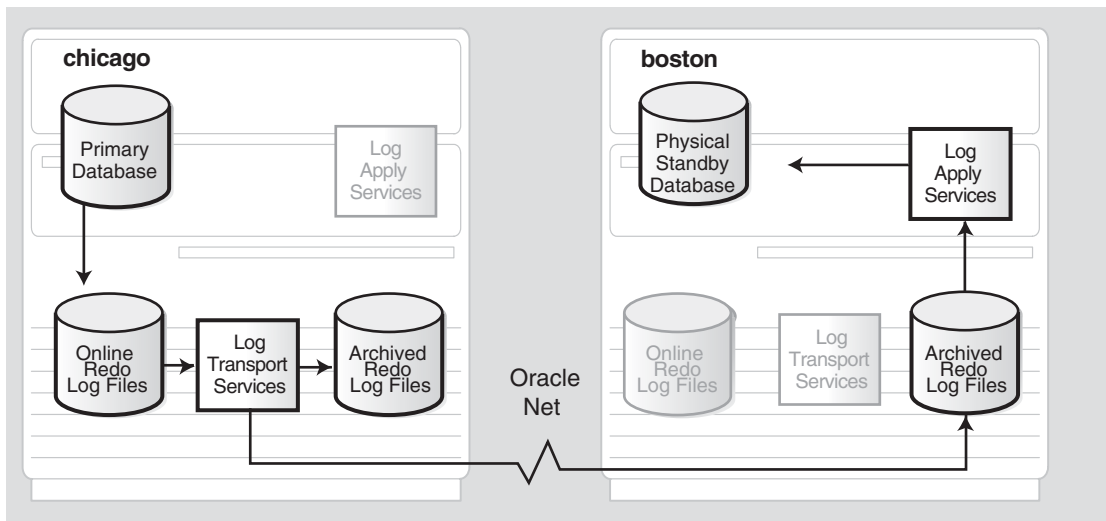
chicago

Primary Database

Log Apply Services

Online Redo Log Files

Log Transport Services

Archived Redo Log Files

Oracle Net

boston

Physical Standby Database

Log Apply Services

Online Redo Log Files

Log Transport Services

Archived Redo Log Files